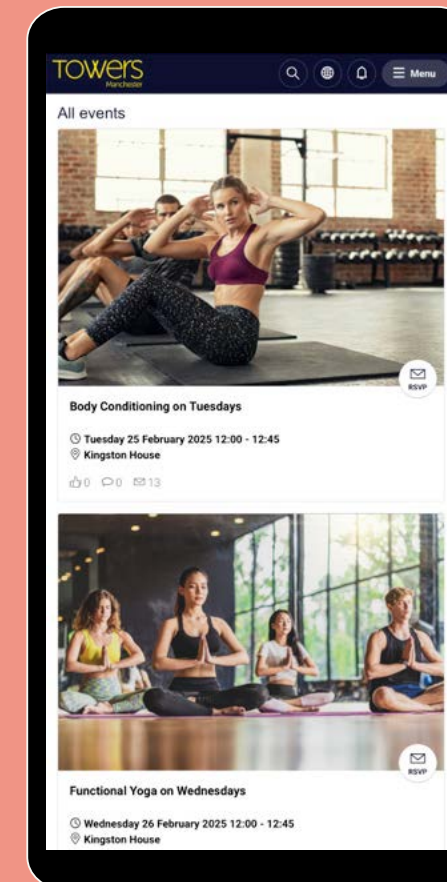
TOWERS
Manchester

Menu

All events

RSVP

Body Conditioning on Tuesdays

Tuesday 25 February 2025 12:00 - 12:45
Kingston House

0 0 13

RSVP

Functional Yoga on Wednesdays

Wednesday 26 February 2025 12:00 - 12:45
Kingston House